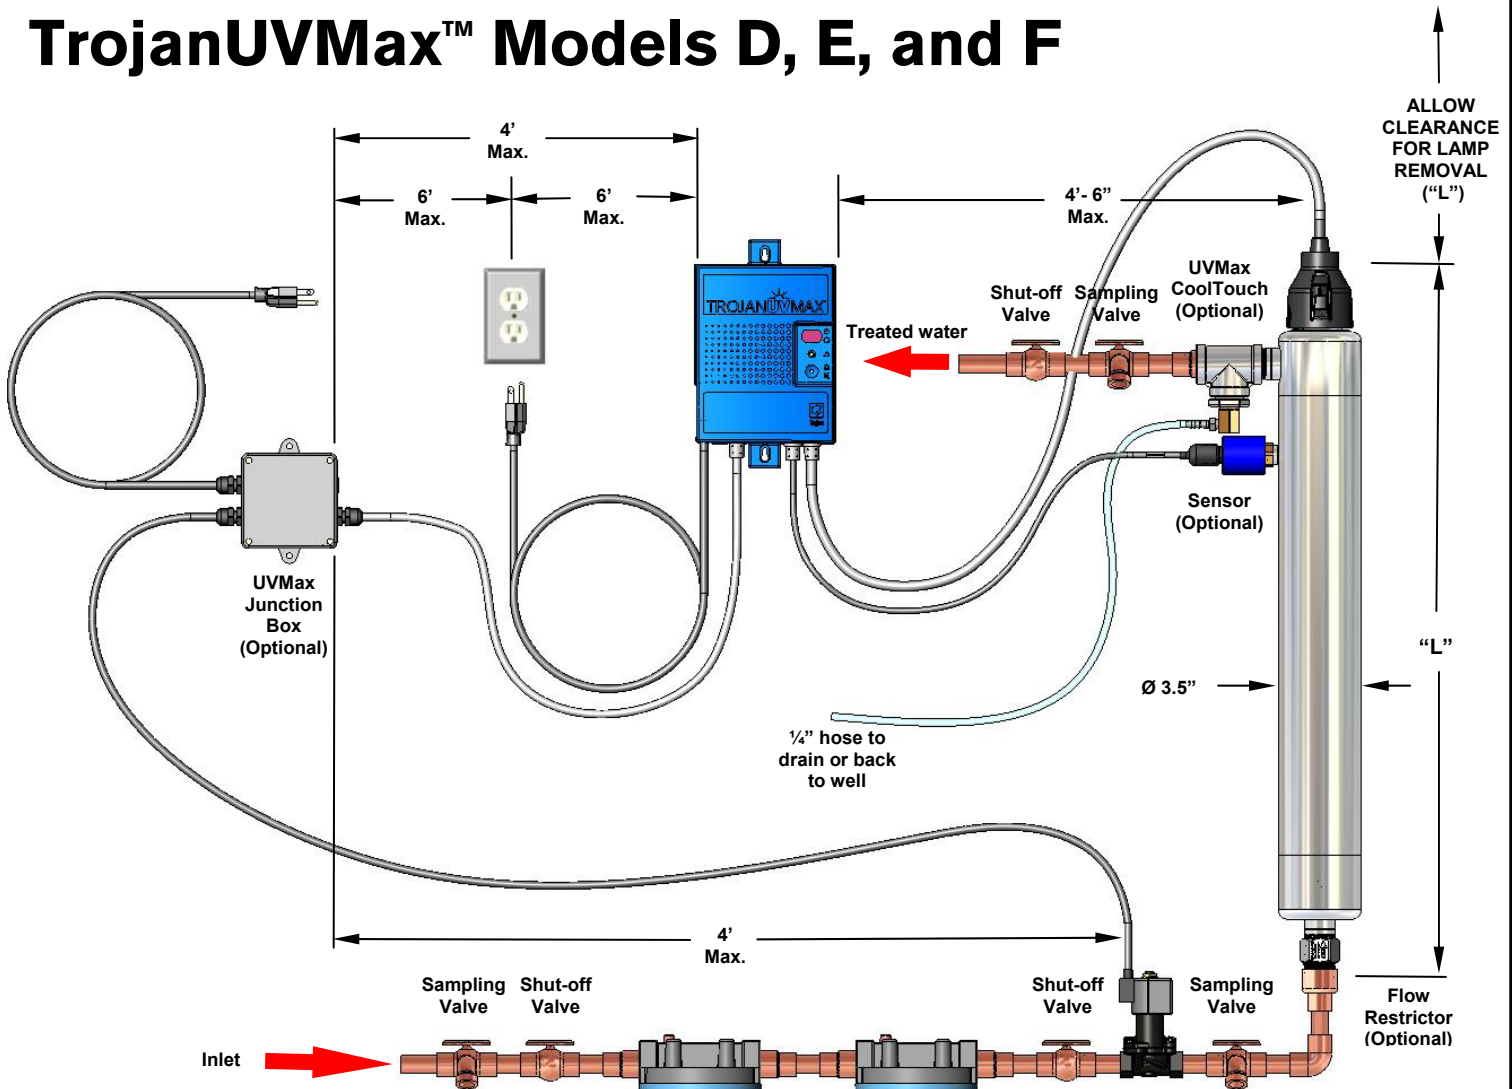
TrojanUVMax™ Models D, E, and F

4' Max.

6' Max.

6' Max.

4'- 6" Max.

ALLOW CLEARANCE FOR LAMP REMOVAL ("L")

TROJANUVMAX

Treated water

Shut-off Valve

Sampling Valve

UVMax CoolTouch (Optional)

Sensor (Optional)

UVMax Junction Box (Optional)

"L"

Ø 3.5"

¼" hose to drain or back to well

4' Max.

Sampling Valve

Shut-off Valve

Shut-off Valve

Sampling Valve

Flow Restrictor (Optional)

Inlet